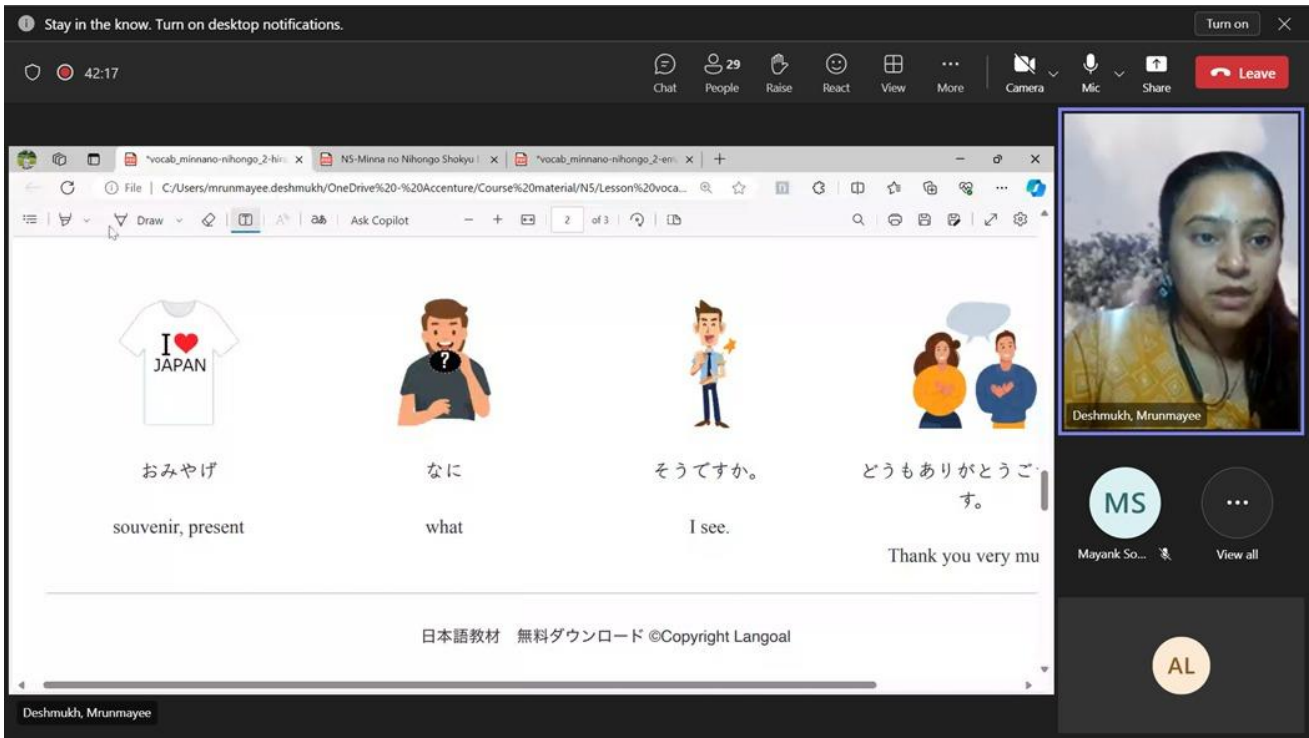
Stay in the know. Turn on desktop notifications.

Turn on

42:17

Chat 29 People Raise React View More Camera Mic Share Leave

*vocab_minnano-nihongo_2-hira × N5-Minna no Nihongo Shokyu I × *vocab_minnano-nihongo_2-en ×

File | C:/Users/mrunmayee.deshmukh/OneDrive%20-%20Accenture/Course%20material/N5/Lesson%20voca...

Draw Ask Copilot 2 of 3

I ❤ JAPAN

おみやげ

souvenir, present

なに

what

そうですか。

I see.

どうもありがとうご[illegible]す。

Thank you very mu

日本語教材　無料ダウンロード ©Copyright Langoal

Deshmukh, Mrunmayee

MS

Mayank So...

View all

AL

Deshmukh, Mrunmayee